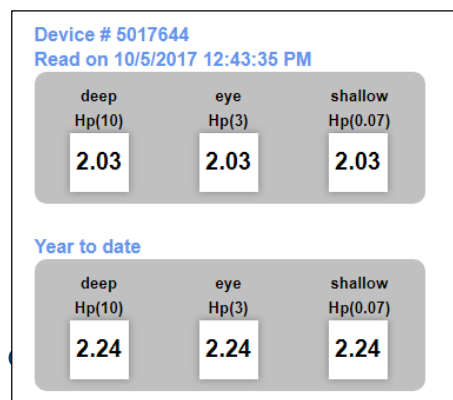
Device # 5017644
Read on 10/5/2017 12:43:35 PM

| deep Hp(10) | eye Hp(3) | shallow Hp(0.07) |
|---|---|---|
| 2.03 | 2.03 | 2.03 |

Year to date

| deep Hp(10) | eye Hp(3) | shallow Hp(0.07) |
|---|---|---|
| 2.24 | 2.24 | 2.24 |